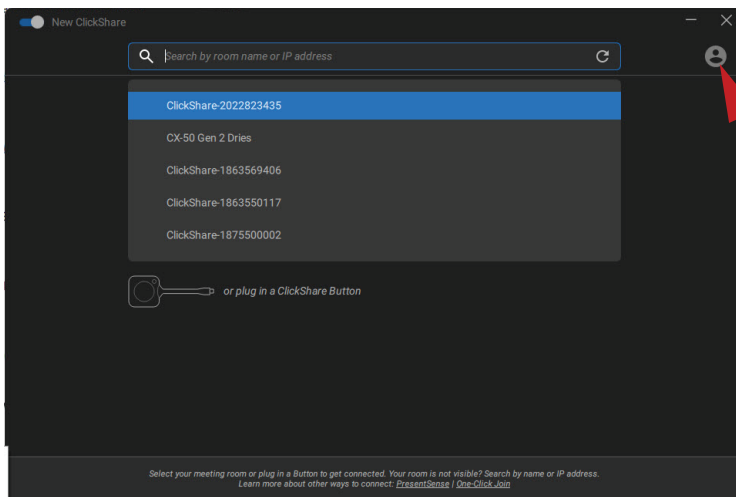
New ClickShare

Search by room name or IP address

ClickShare-2022823435

CX-50 Gen 2 Dries

ClickShare-1863569406

ClickShare-1863550117

ClickShare-1875500002

or plug in a ClickShare Button

Select your meeting room or plug in a Button to get connected. Your room is not visible? Search by name or IP address. Learn more about other ways to connect: PresentSense | One-Click Join